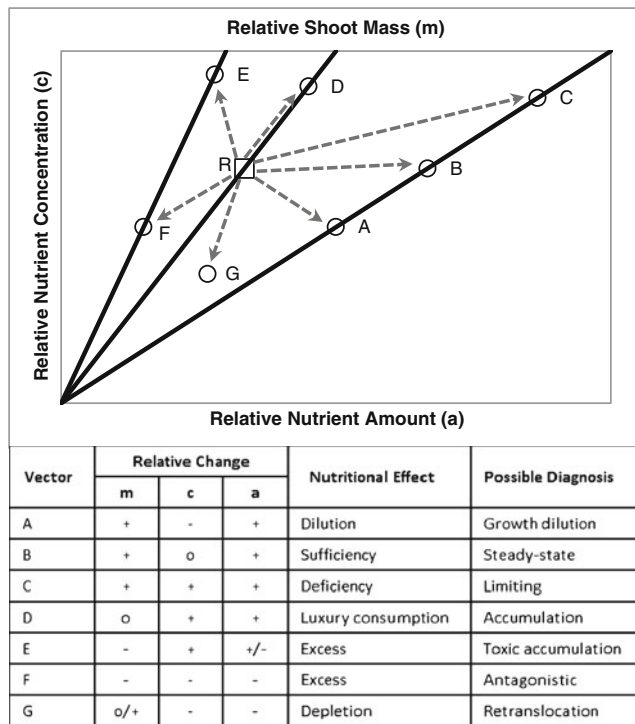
Relative Shoot Mass (m)

Relative Nutrient Concentration (c)

E

D

C

R

B

F

A

G

Relative Nutrient Amount (a)

| Vector | Relative Change m | Relative Change c | Relative Change a | Nutritional Effect | Possible Diagnosis |
|---|---|---|---|---|---|
| A | + | - | + | Dilution | Growth dilution |
| B | + | o | + | Sufficiency | Steady-state |
| C | + | + | + | Deficiency | Limiting |
| D | o | + | + | Luxury consumption | Accumulation |
| E | - | + | +/- | Excess | Toxic accumulation |
| F | - | - | - | Excess | Antagonistic |
| G | o/+ | - | - | Depletion | Retranslocation |